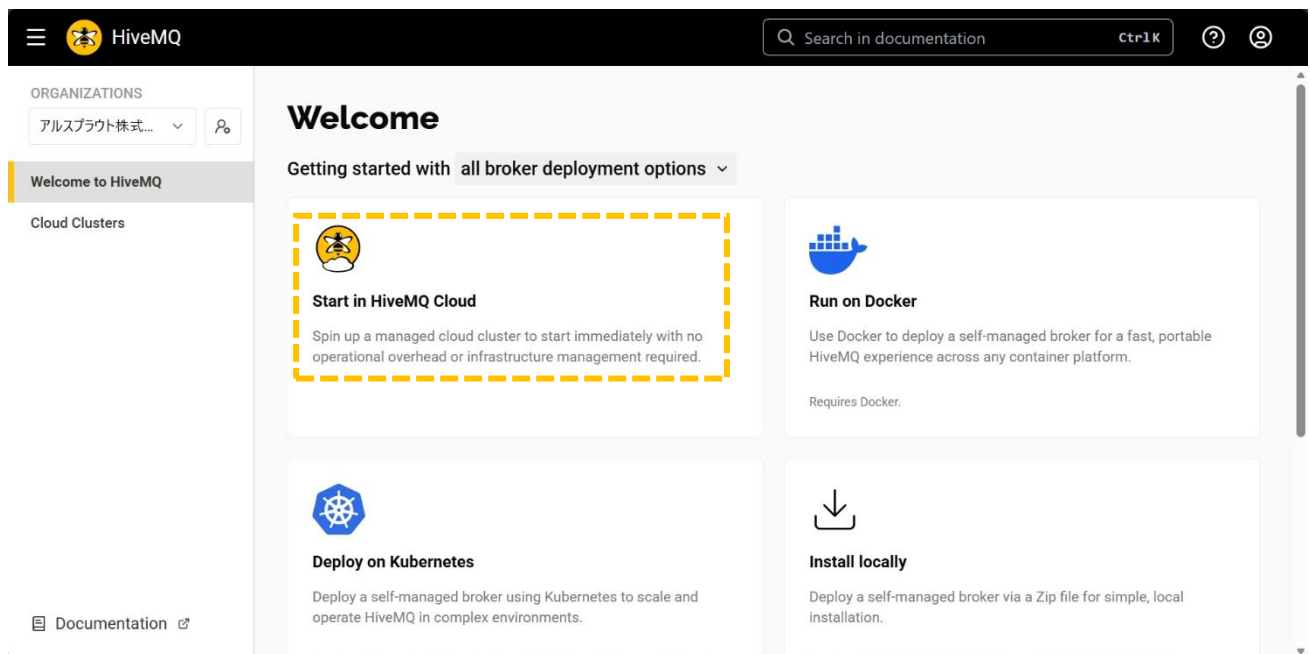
HiveMQ

Search in documentation Ctrl K

ORGANIZATIONS

アルスプラウト株式...

Welcome to HiveMQ

Cloud Clusters

Documentation

Welcome

Getting started with all broker deployment options

Start in HiveMQ Cloud

Spin up a managed cloud cluster to start immediately with no operational overhead or infrastructure management required.

Run on Docker

Use Docker to deploy a self-managed broker for a fast, portable HiveMQ experience across any container platform.

Requires Docker.

Deploy on Kubernetes

Deploy a self-managed broker using Kubernetes to scale and operate HiveMQ in complex environments.

Install locally

Deploy a self-managed broker via a Zip file for simple, local installation.